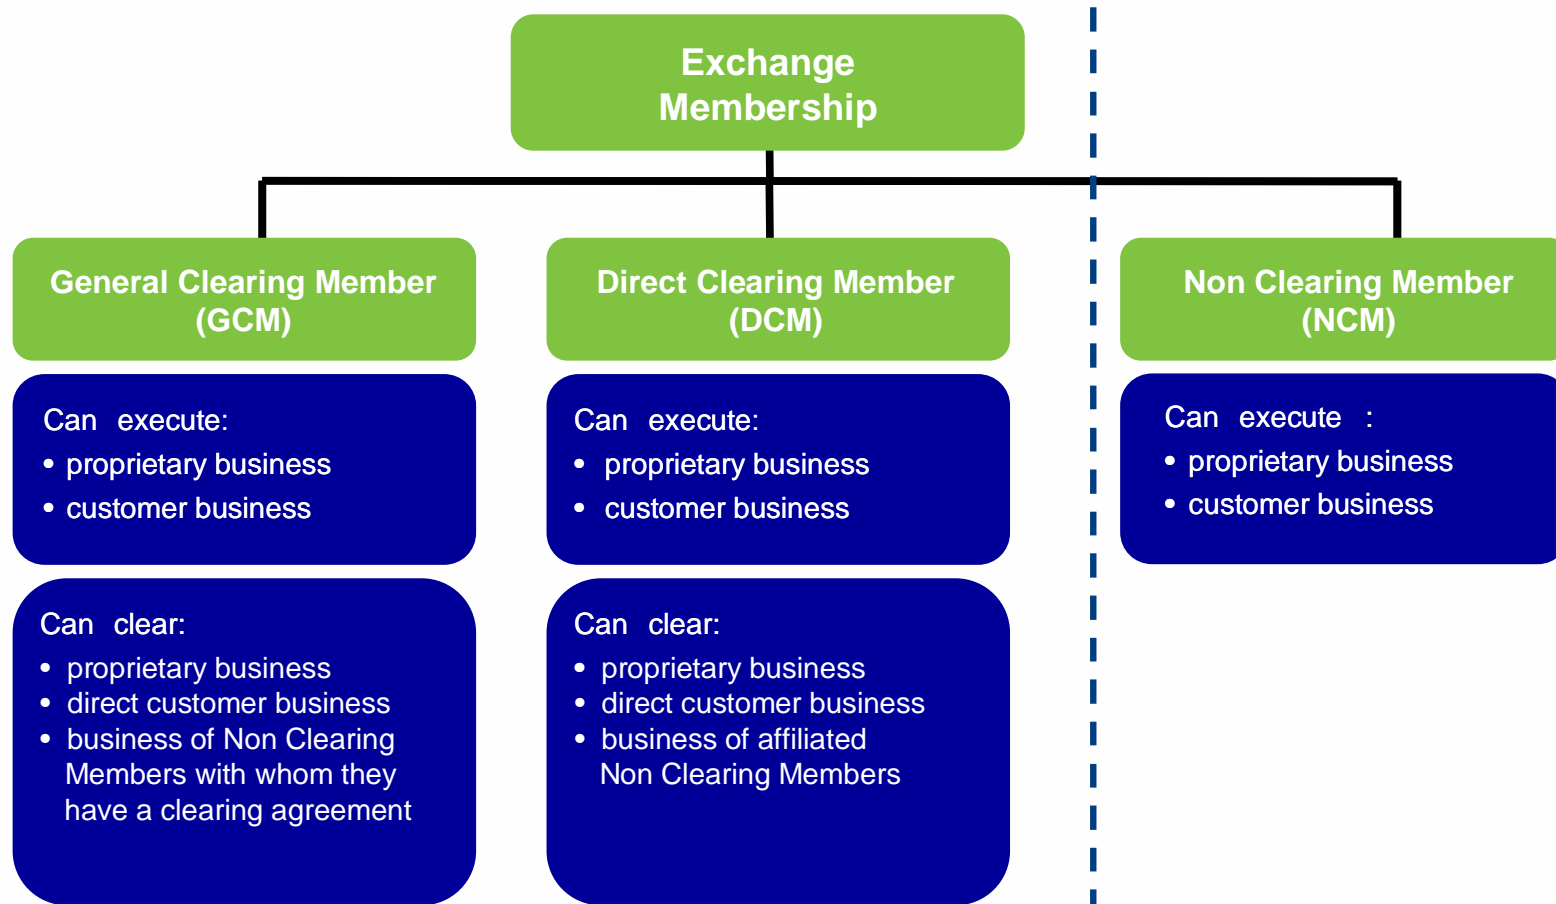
Exchange Membership

General Clearing Member (GCM)

Can execute:
• proprietary business
• customer business

Can clear:
• proprietary business
• direct customer business
• business of Non Clearing Members with whom they have a clearing agreement

Direct Clearing Member (DCM)

Can execute:
• proprietary business
• customer business

Can clear:
• proprietary business
• direct customer business
• business of affiliated Non Clearing Members

Non Clearing Member (NCM)

Can execute :
• proprietary business
• customer business